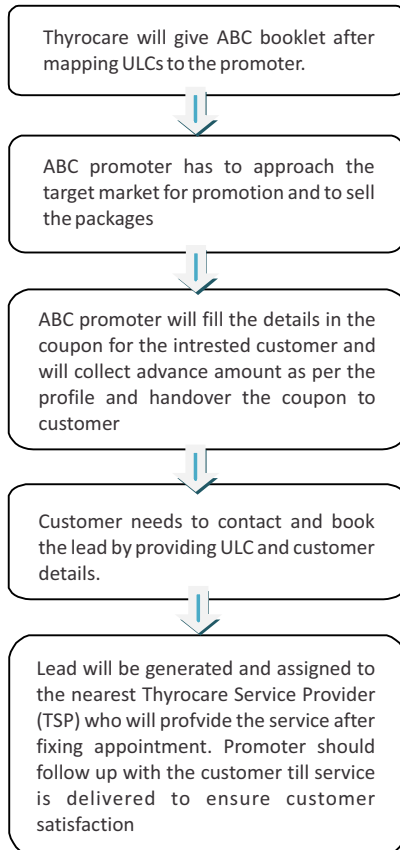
Thyrocare will give ABC booklet after mapping ULCs to the promoter.

ABC promoter has to approach the target market for promotion and to sell the packages

ABC promoter will fill the details in the coupon for the intrested customer and will collect advance amount as per the profile and handover the coupon to customer

Customer needs to contact and book the lead by providing ULC and customer details.

Lead will be generated and assigned to the nearest Thyrocare Service Provider (TSP) who will profvide the service after fixing appointment. Promoter should follow up with the customer till service is delivered to ensure customer satisfaction